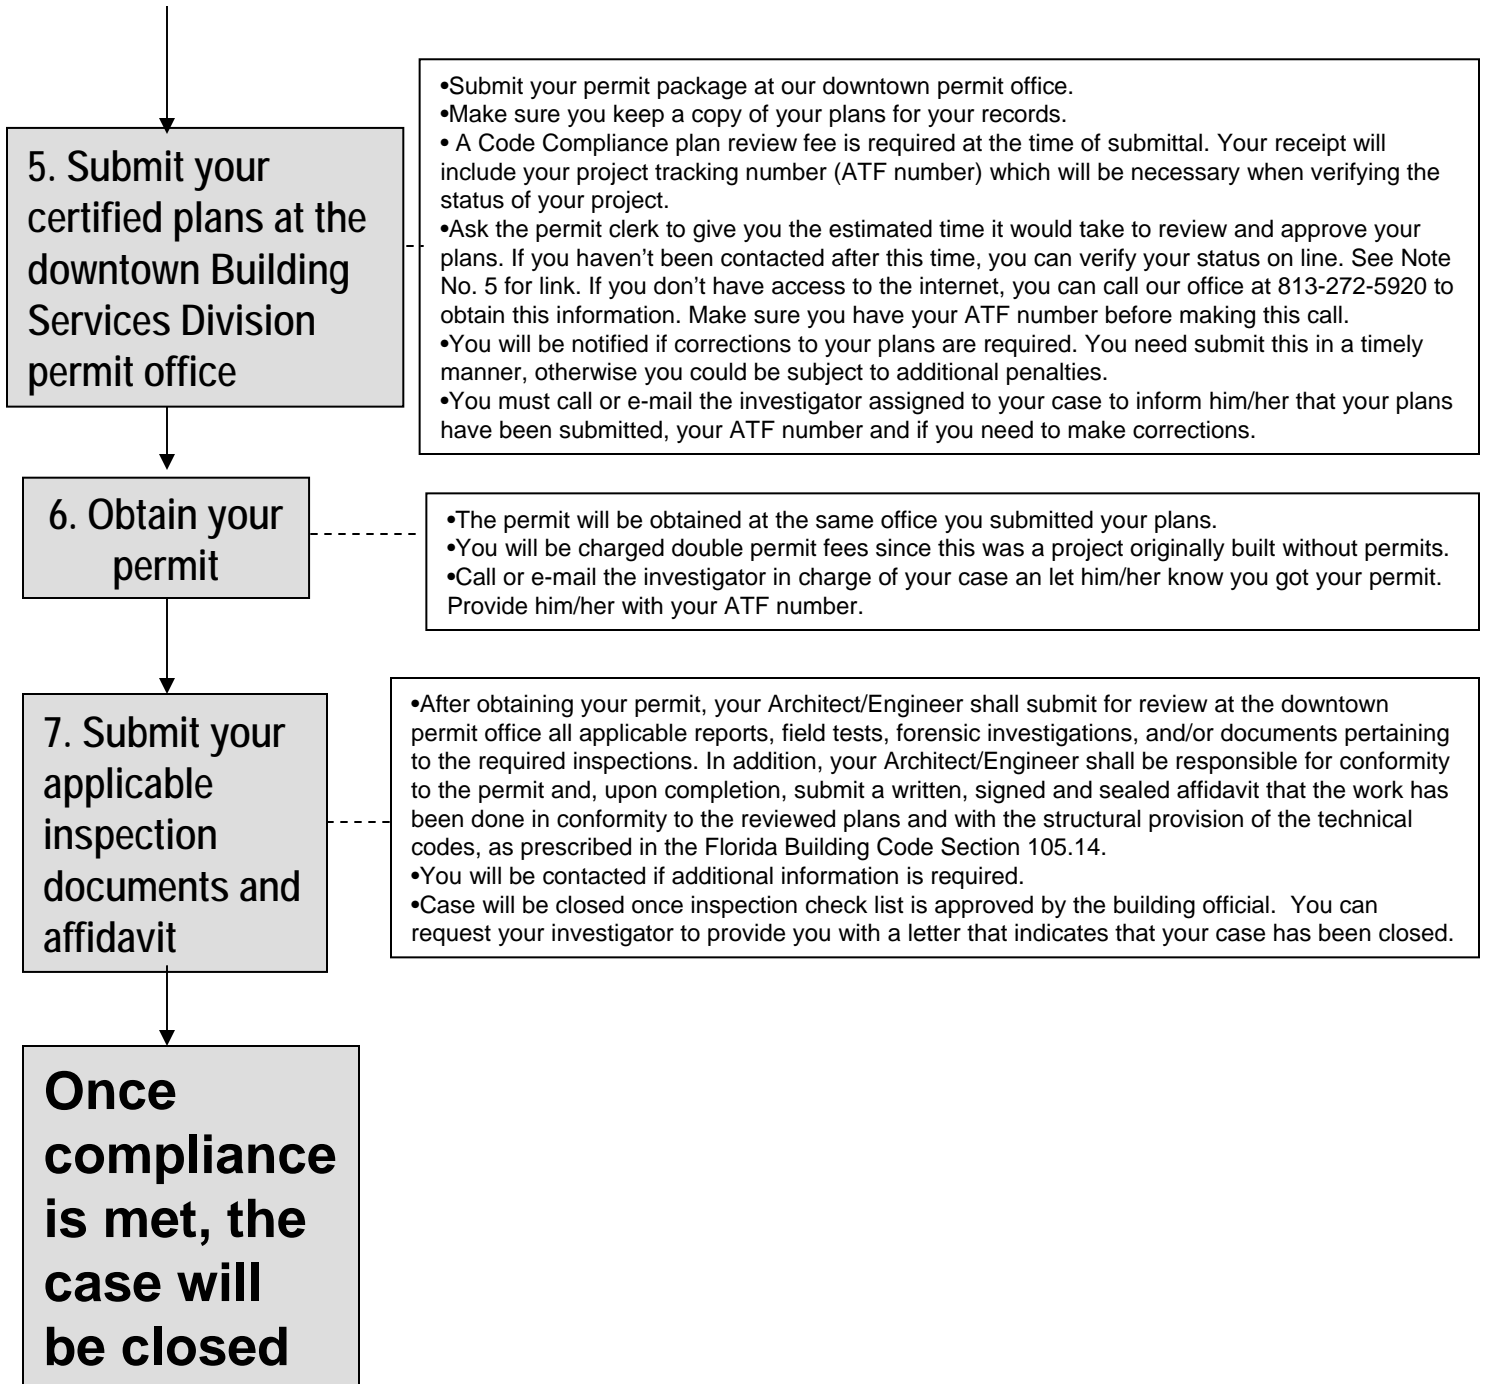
5. Submit your certified plans at the downtown Building Services Division permit office

•Submit your permit package at our downtown permit office.
•Make sure you keep a copy of your plans for your records.
• A Code Compliance plan review fee is required at the time of submittal. Your receipt will include your project tracking number (ATF number) which will be necessary when verifying the status of your project.
•Ask the permit clerk to give you the estimated time it would take to review and approve your plans. If you haven't been contacted after this time, you can verify your status on line. See Note No. 5 for link. If you don't have access to the internet, you can call our office at 813-272-5920 to obtain this information. Make sure you have your ATF number before making this call.
•You will be notified if corrections to your plans are required. You need submit this in a timely manner, otherwise you could be subject to additional penalties.
•You must call or e-mail the investigator assigned to your case to inform him/her that your plans have been submitted, your ATF number and if you need to make corrections.

6. Obtain your permit

•The permit will be obtained at the same office you submitted your plans.
•You will be charged double permit fees since this was a project originally built without permits.
•Call or e-mail the investigator in charge of your case an let him/her know you got your permit. Provide him/her with your ATF number.

7. Submit your applicable inspection documents and affidavit

•After obtaining your permit, your Architect/Engineer shall submit for review at the downtown permit office all applicable reports, field tests, forensic investigations, and/or documents pertaining to the required inspections. In addition, your Architect/Engineer shall be responsible for conformity to the permit and, upon completion, submit a written, signed and sealed affidavit that the work has been done in conformity to the reviewed plans and with the structural provision of the technical codes, as prescribed in the Florida Building Code Section 105.14.
•You will be contacted if additional information is required.
•Case will be closed once inspection check list is approved by the building official. You can request your investigator to provide you with a letter that indicates that your case has been closed.

Once compliance is met, the case will be closed